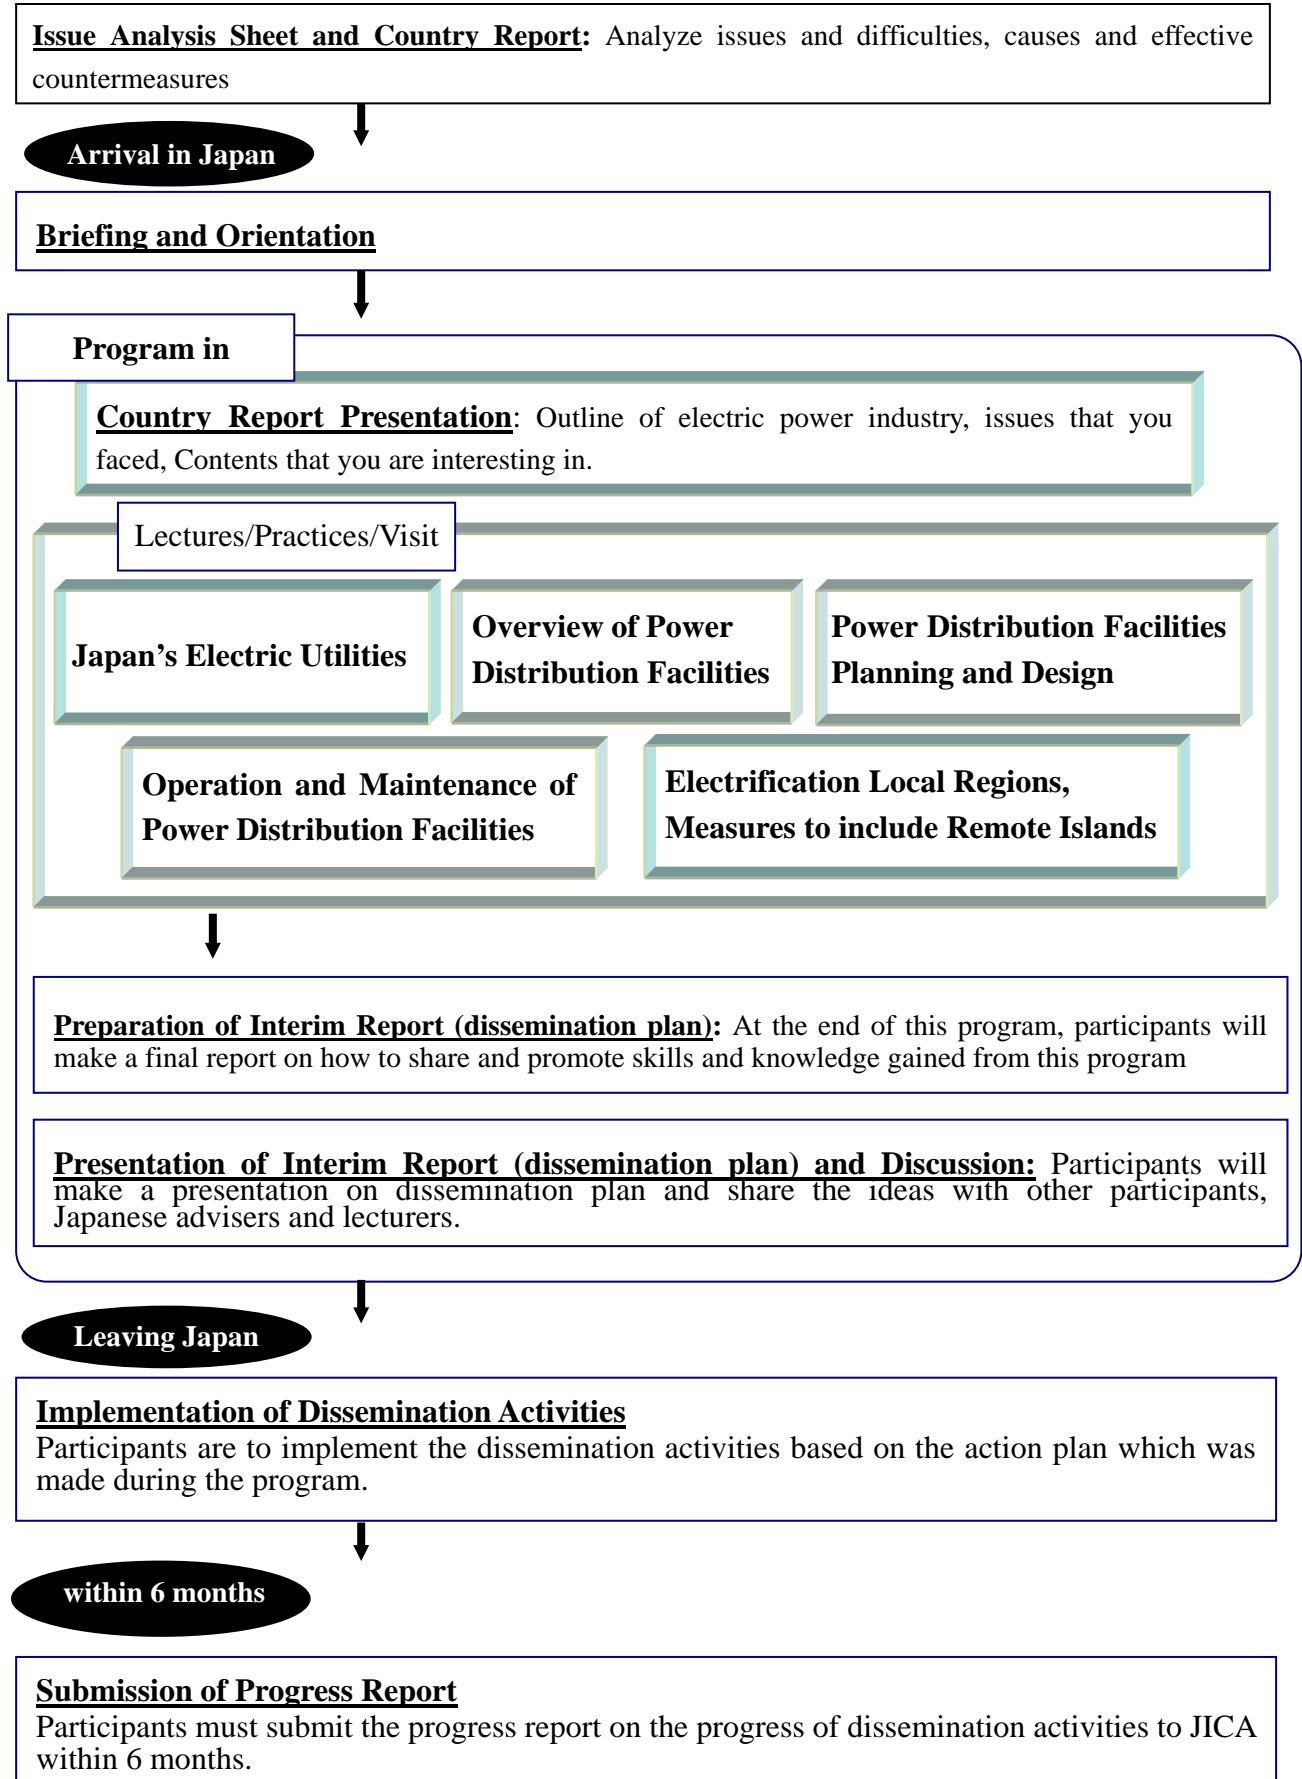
Issue Analysis Sheet and Country Report: Analyze issues and difficulties, causes and effective countermeasures

Arrival in Japan

Briefing and Orientation

Program in

Country Report Presentation: Outline of electric power industry, issues that you faced, Contents that you are interesting in.

Lectures/Practices/Visit

Japan's Electric Utilities

Overview of Power Distribution Facilities

Power Distribution Facilities Planning and Design

Operation and Maintenance of Power Distribution Facilities

Electrification Local Regions, Measures to include Remote Islands

Preparation of Interim Report (dissemination plan): At the end of this program, participants will make a final report on how to share and promote skills and knowledge gained from this program

Presentation of Interim Report (dissemination plan) and Discussion: Participants will make a presentation on dissemination plan and share the ideas with other participants, Japanese advisers and lecturers.

Leaving Japan

Implementation of Dissemination Activities
Participants are to implement the dissemination activities based on the action plan which was made during the program.

within 6 months

Submission of Progress Report
Participants must submit the progress report on the progress of dissemination activities to JICA within 6 months.